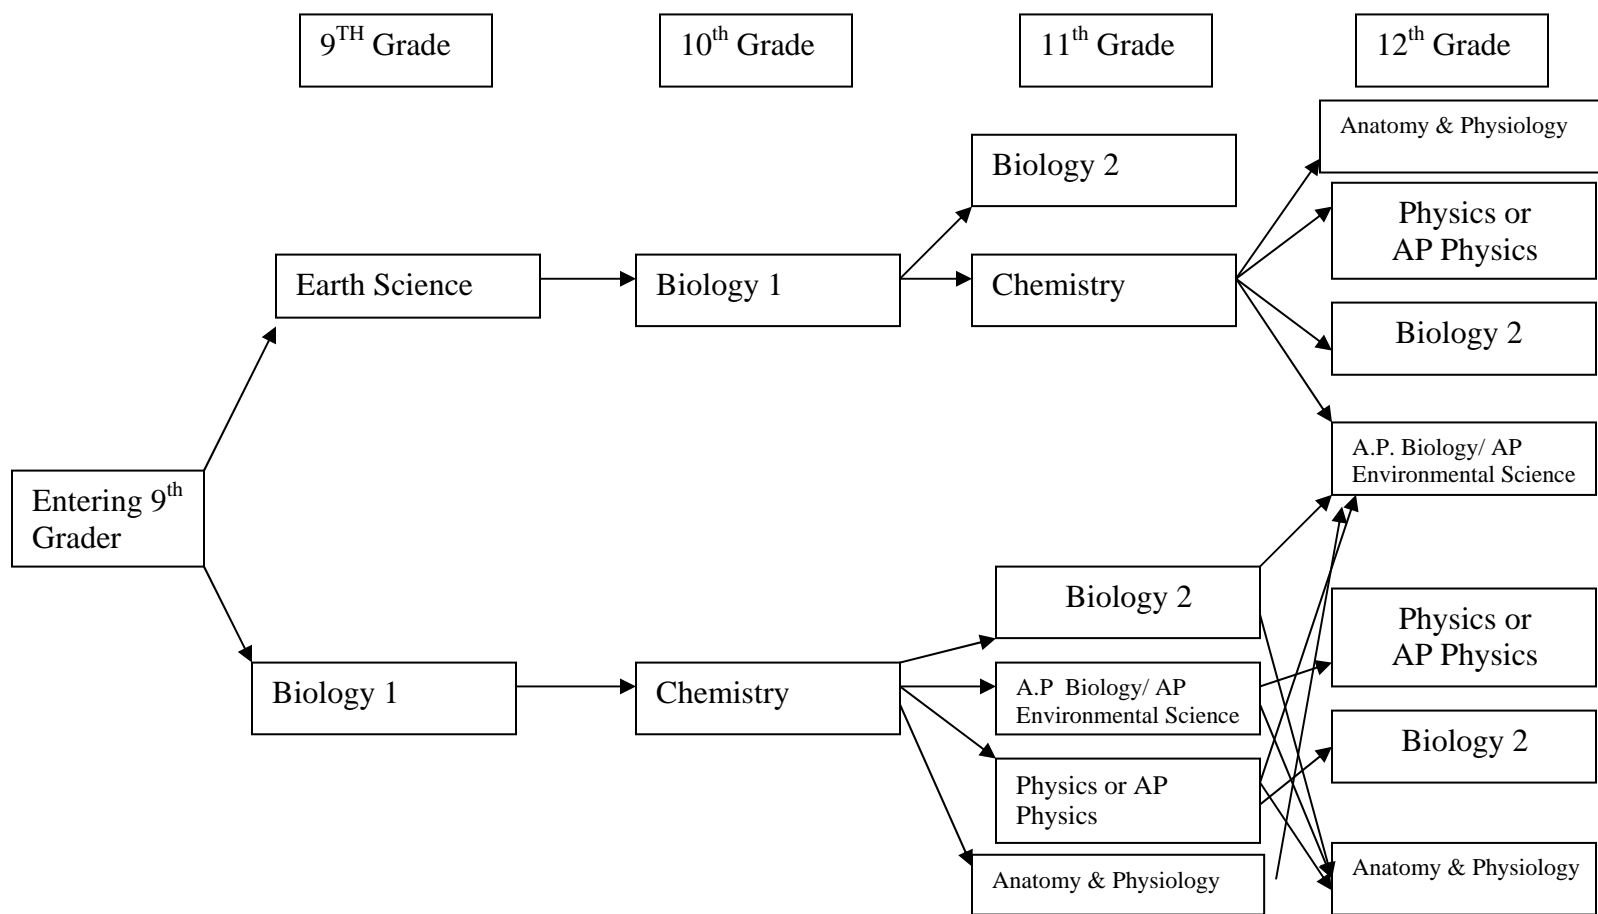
$9^{TH}$ Grade

$10^{th}$ Grade

$11^{th}$ Grade

$12^{th}$ Grade

Anatomy & Physiology

Biology 2

Physics or AP Physics

Earth Science

Biology 1

Chemistry

Biology 2

A.P. Biology/ AP Environmental Science

Entering $9^{th}$ Grader

Biology 2

Physics or AP Physics

Biology 1

Chemistry

A.P Biology/ AP Environmental Science

Biology 2

Physics or AP Physics

Anatomy & Physiology

Anatomy & Physiology